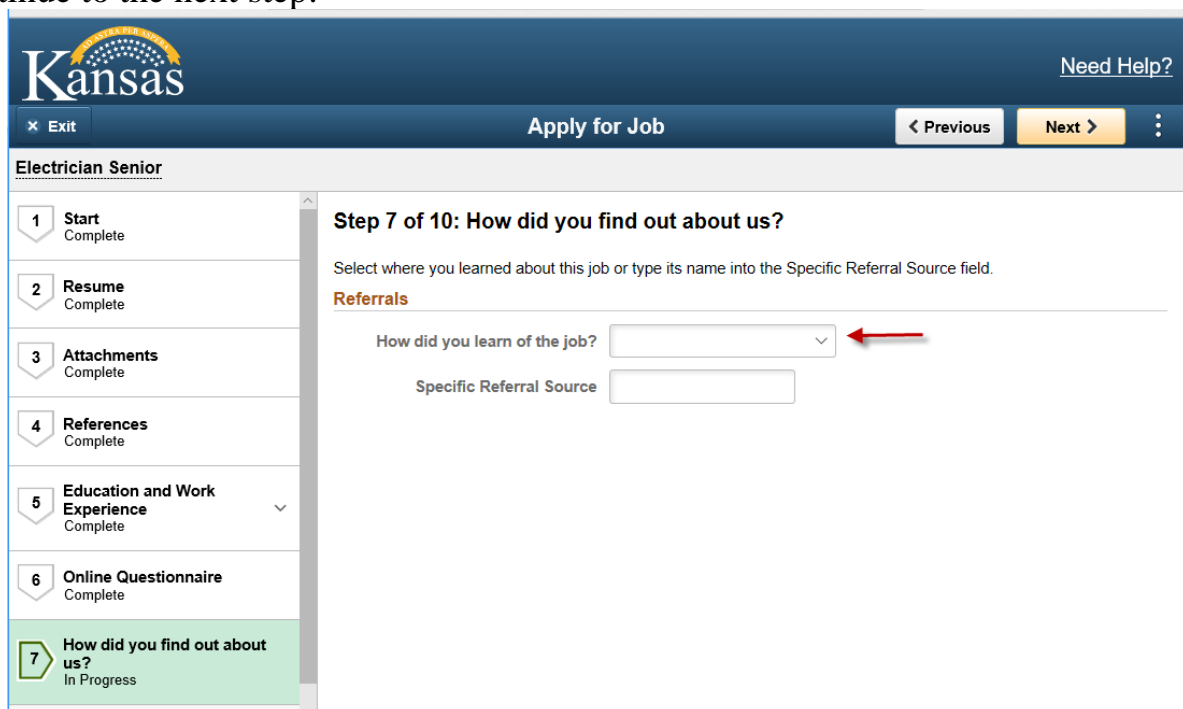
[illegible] to the next step.

AD ASTRA PER ASPERA
Kansas

Need Help?

× Exit

Apply for Job

< Previous

Next >

Electrician Senior

1 Start
Complete

2 Resume
Complete

3 Attachments
Complete

4 References
Complete

5 Education and Work Experience
Complete

6 Online Questionnaire
Complete

7 How did you find out about us?
In Progress

Step 7 of 10: How did you find out about us?

Select where you learned about this job or type its name into the Specific Referral Source field.

Referrals

How did you learn of the job?

Specific Referral Source